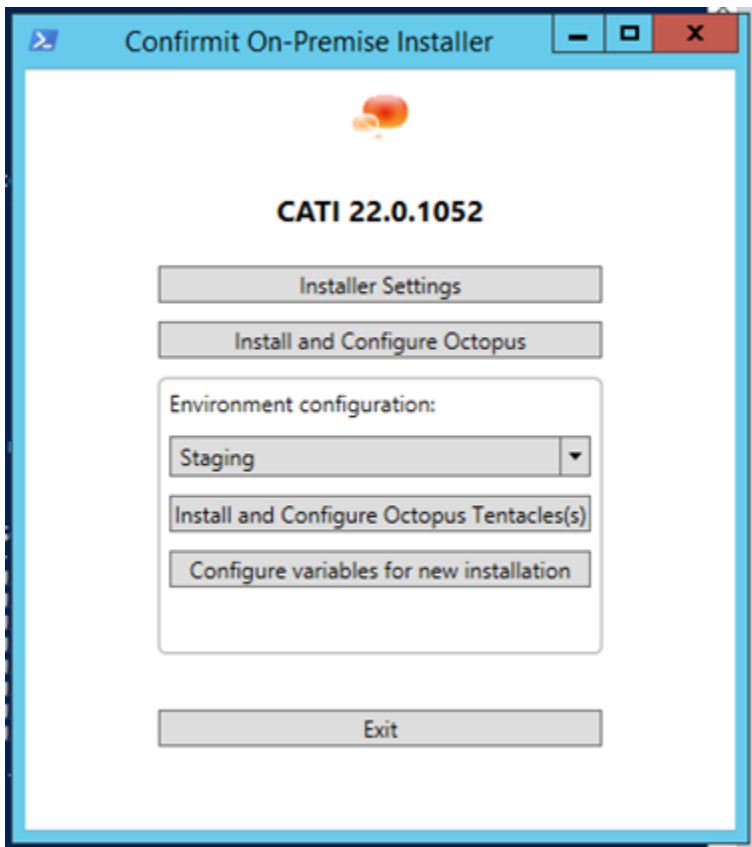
Confirmit On-Premise Installer

CATI 22.0.1052

Installer Settings

Install and Configure Octopus

Environment configuration:

Staging

Install and Configure Octopus Tentacles(s)

Configure variables for new installation

Exit